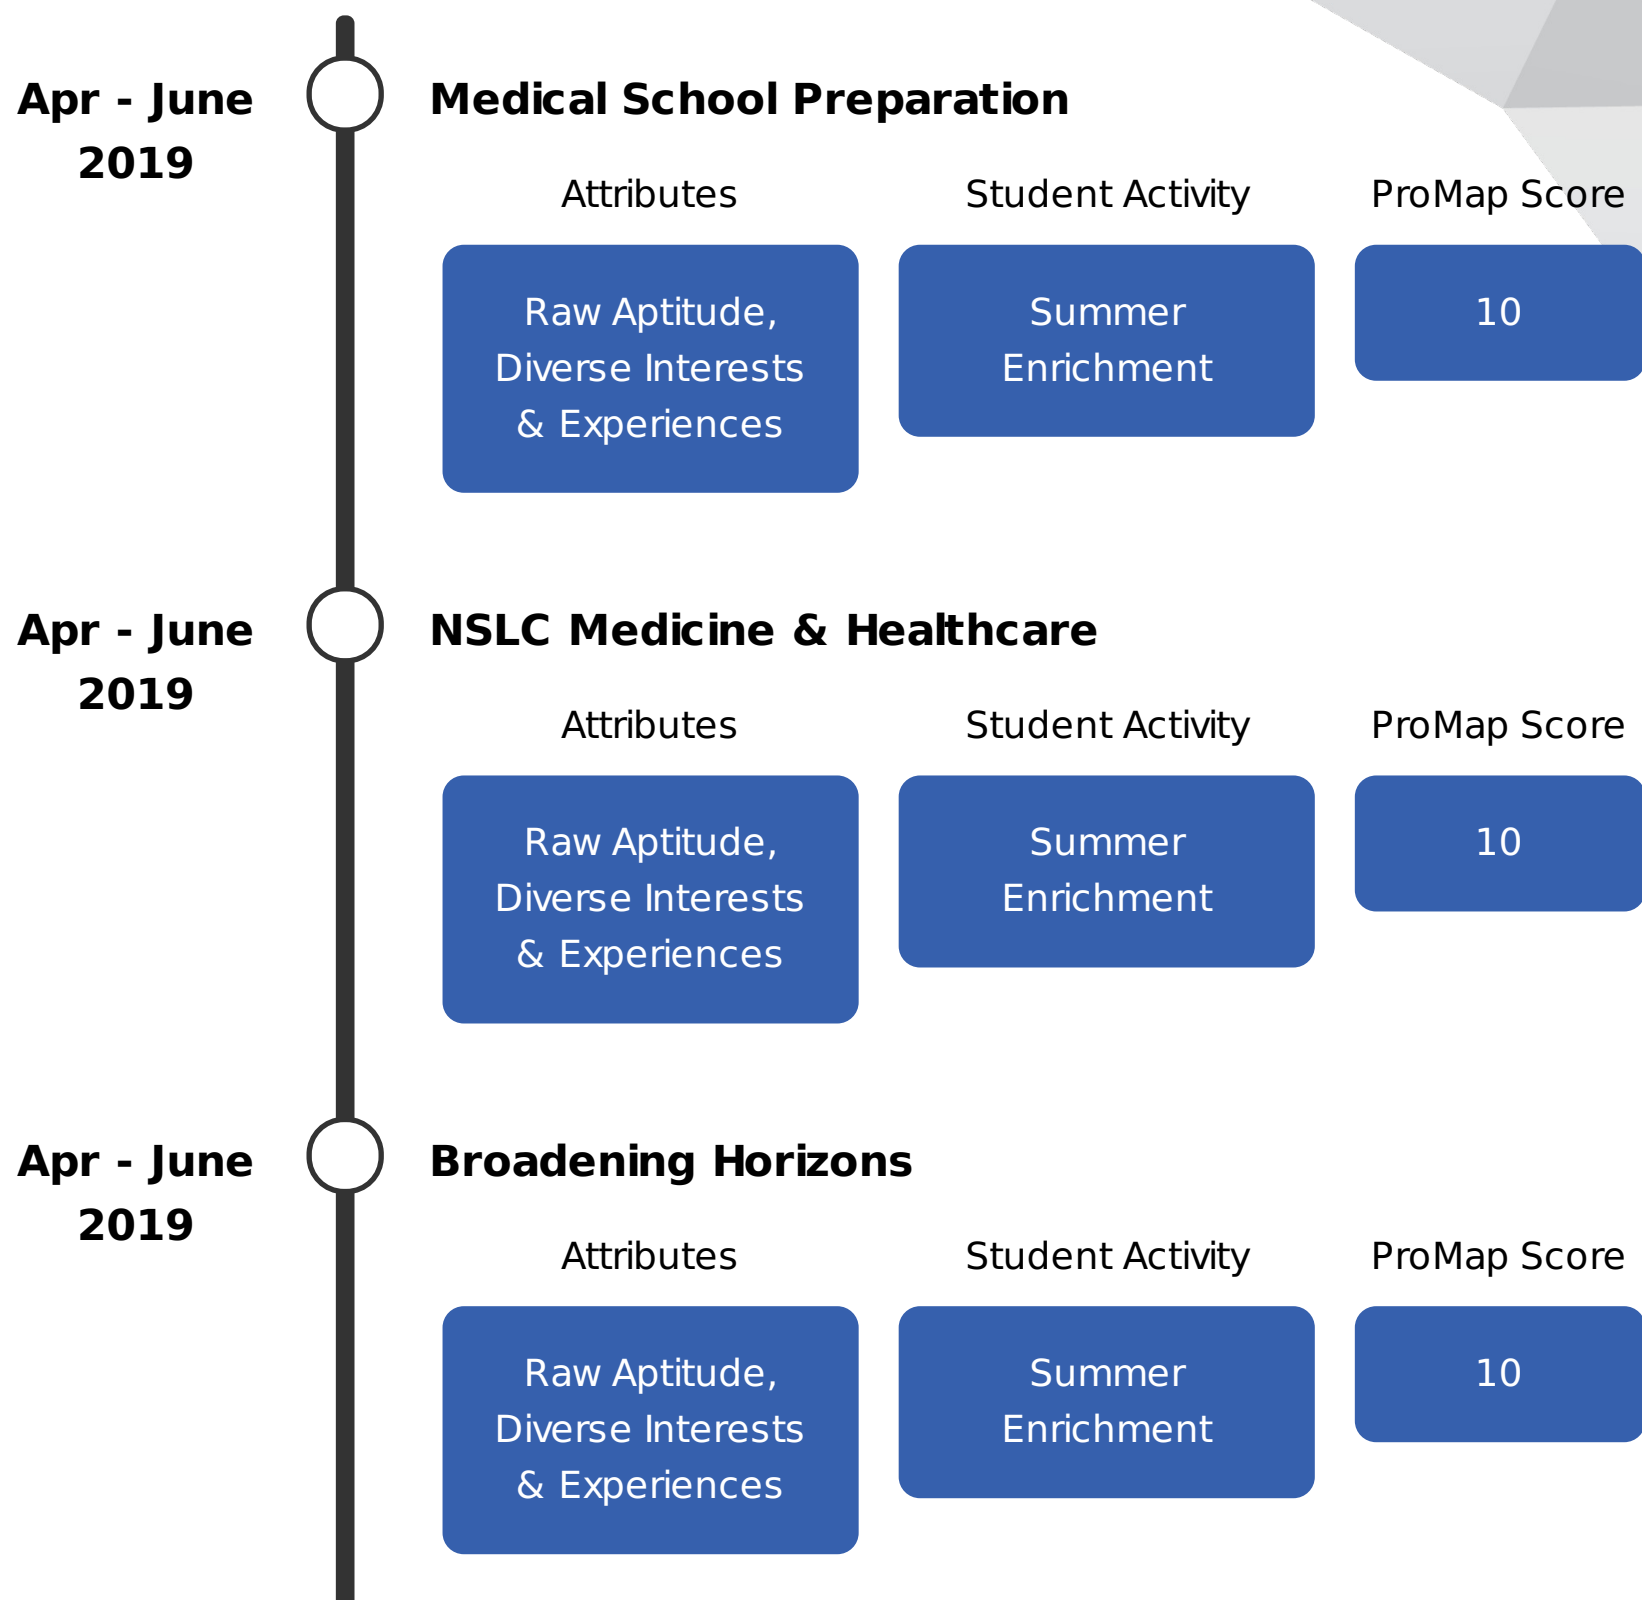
Apr - June 2019

Medical School Preparation

| Attributes | Student Activity | ProMap Score |
|---|---|---|
| Raw Aptitude, Diverse Interests & Experiences | Summer Enrichment | 10 |

Apr - June 2019

NSLC Medicine & Healthcare

| Attributes | Student Activity | ProMap Score |
|---|---|---|
| Raw Aptitude, Diverse Interests & Experiences | Summer Enrichment | 10 |

Apr - June 2019

Broadening Horizons

| Attributes | Student Activity | ProMap Score |
|---|---|---|
| Raw Aptitude, Diverse Interests & Experiences | Summer Enrichment | 10 |